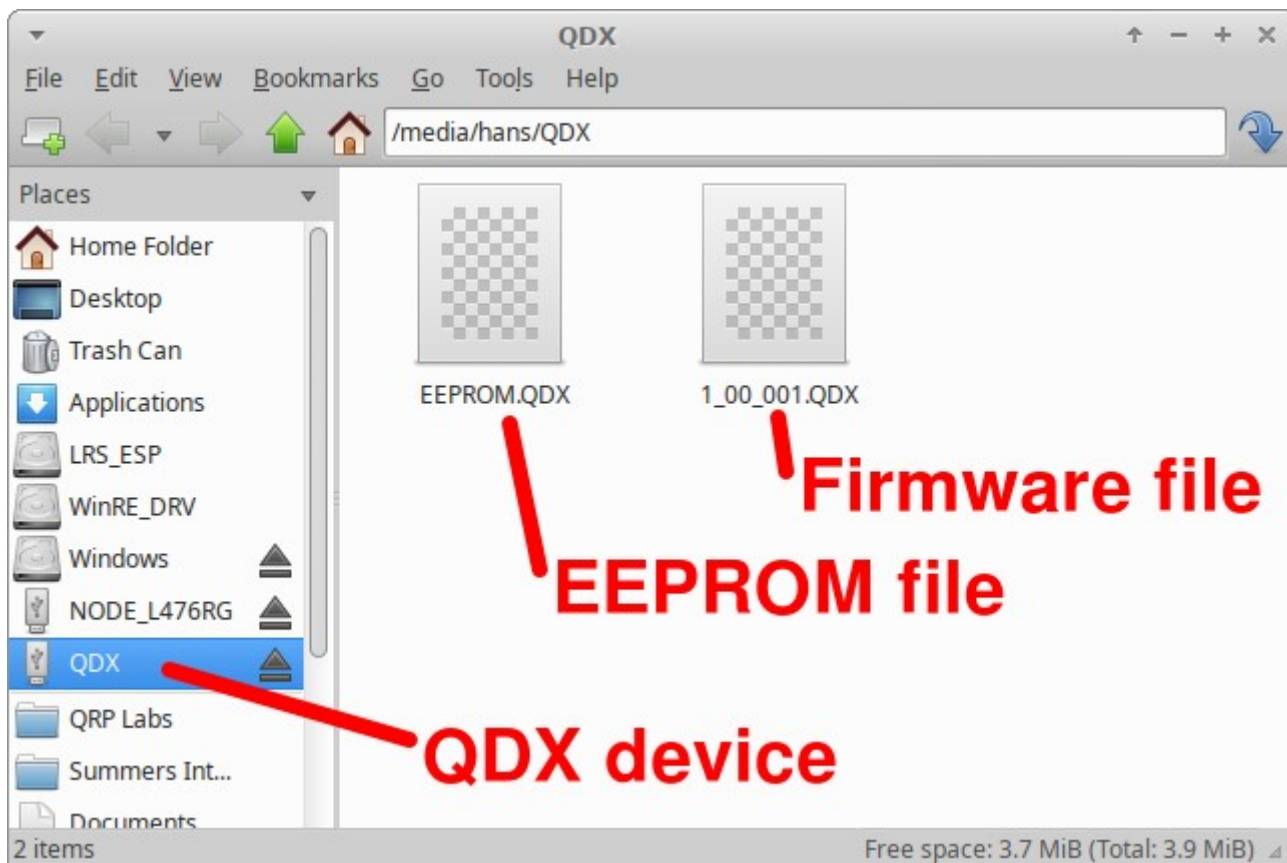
QDX

File Edit View Bookmarks Go Tools Help

/media/hans/QDX

Places

Home Folder
Desktop
Trash Can
Applications
LRS_ESP
WinRE_DRV
Windows
NODE_L476RG
QDX
QRP Labs
Summers Int...
Documents

EEPROM.QDX

1_00_001.QDX

Firmware file

EEPROM file

QDX device

2 items

Free space: 3.7 MiB (Total: 3.9 MiB)